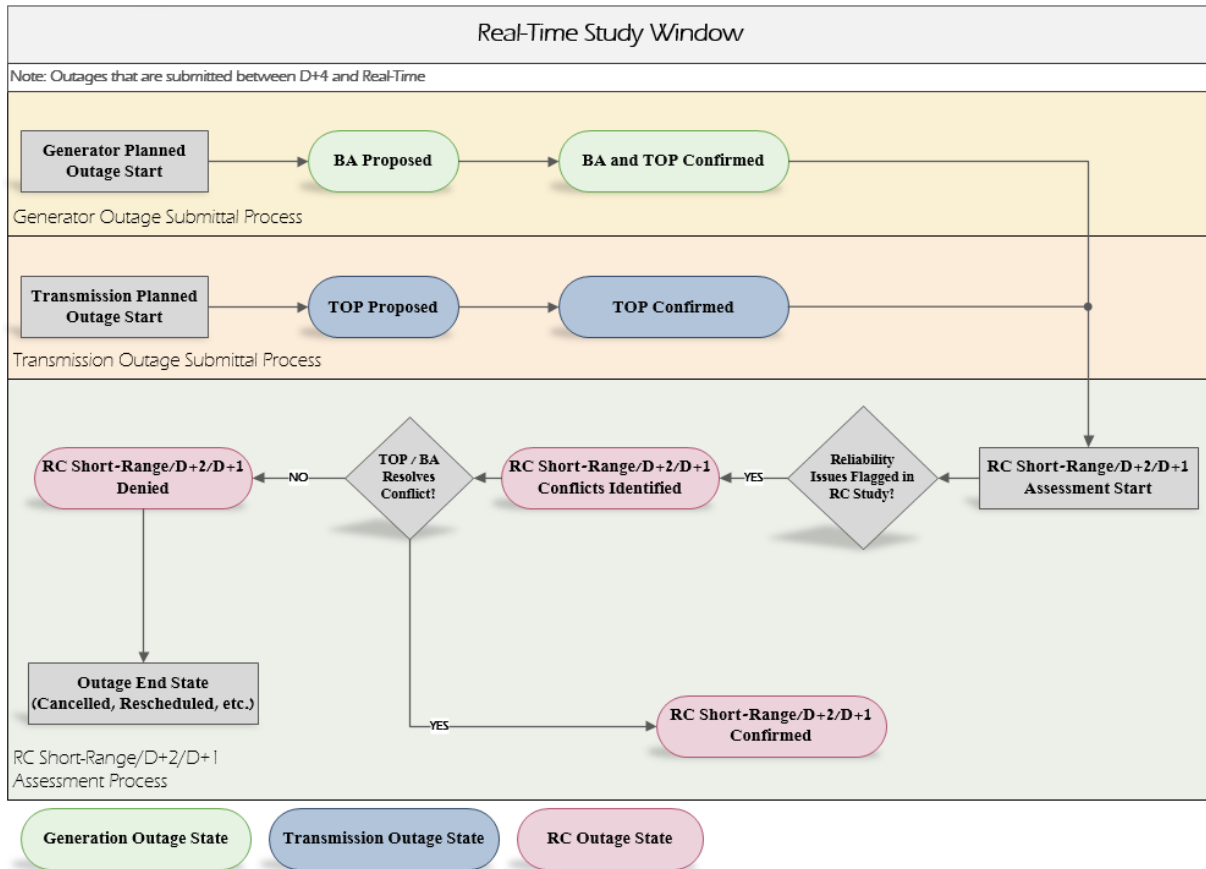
Real-Time Study Window

Note: Outages that are submitted between D+4 and Real-Time

Generator Planned Outage Start

BA Proposed

BA and TOP Confirmed

Generator Outage Submittal Process

Transmission Planned Outage Start

TOP Proposed

TOP Confirmed

Transmission Outage Submittal Process

RC Short-Range/D+2/D+1 Assessment Start

Reliability Issues Flagged in RC Study?

YES

RC Short-Range/D+2/D+1 Conflicts Identified

TOP / BA Resolves Conflict?

NO

RC Short-Range/D+2/D+1 Denied

Outage End State (Cancelled, Rescheduled, etc.)

YES

RC Short-Range/D+2/D+1 Confirmed

RC Short-Range/D+2/D+1 Assessment Process

Generation Outage State

Transmission Outage State

RC Outage State